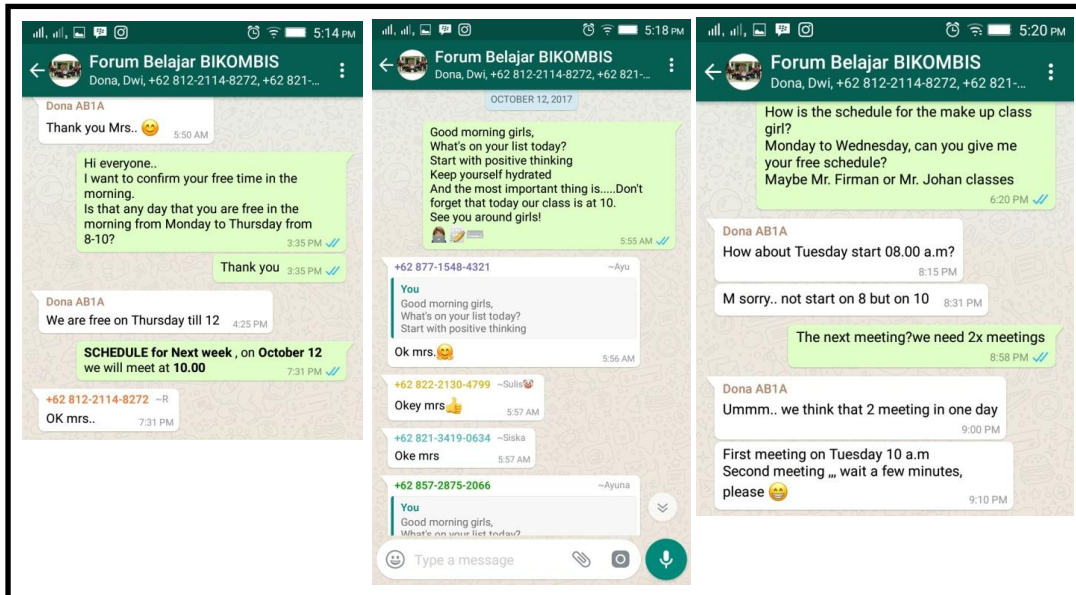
5:14 PM
Forum Belajar BIKOMBIS
Dona, Dwi, +62 812-2114-8272, +62 821-...

Dona AB1A
Thank you Mrs.. 😊 5:50 AM

Hi everyone..
I want to confirm your free time in the morning.
Is that any day that you are free in the morning from Monday to Thursday from 8-10? 3:35 PM

Thank you 3:35 PM

Dona AB1A
We are free on Thursday till 12 4:25 PM

**SCHEDULE for Next week**, on **October 12** we will meet at **10.00** 7:31 PM

+62 812-2114-8272 ~R
OK mrs.. 7:31 PM

5:18 PM
Forum Belajar BIKOMBIS
Dona, Dwi, +62 812-2114-8272, +62 821-...

OCTOBER 12, 2017

Good morning girls,
What's on your list today?
Start with positive thinking
Keep yourself hydrated
And the most important thing is.....Don't forget that today our class is at 10.
See you around girls!
5:55 AM

+62 877-1548-4321 ~Ayu
You
Good morning girls,
What's on your list today?
Start with positive thinking
Ok mrs.😊 5:56 AM

+62 822-2130-4799 ~Sulis
Okey mrs👍 5:57 AM

+62 821-3419-0634 ~Siska
Oke mrs 5:57 AM

+62 857-2875-2066 ~Ayuna
You
Good morning girls,
What's on your list today?

Type a message

5:20 PM
Forum Belajar BIKOMBIS
Dona, Dwi, +62 812-2114-8272, +62 821-...

How is the schedule for the make up class girl?
Monday to Wednesday, can you give me your free schedule?
Maybe Mr. Firman or Mr. Johan classes
6:20 PM

Dona AB1A
How about Tuesday start 08.00 a.m? 8:15 PM

M sorry.. not start on 8 but on 10 8:31 PM

The next meeting?we need 2x meetings 8:58 PM

Dona AB1A
Ummm.. we think that 2 meeting in one day 9:00 PM

First meeting on Tuesday 10 a.m
Second meeting ,,, wait a few minutes, please 😁 9:10 PM